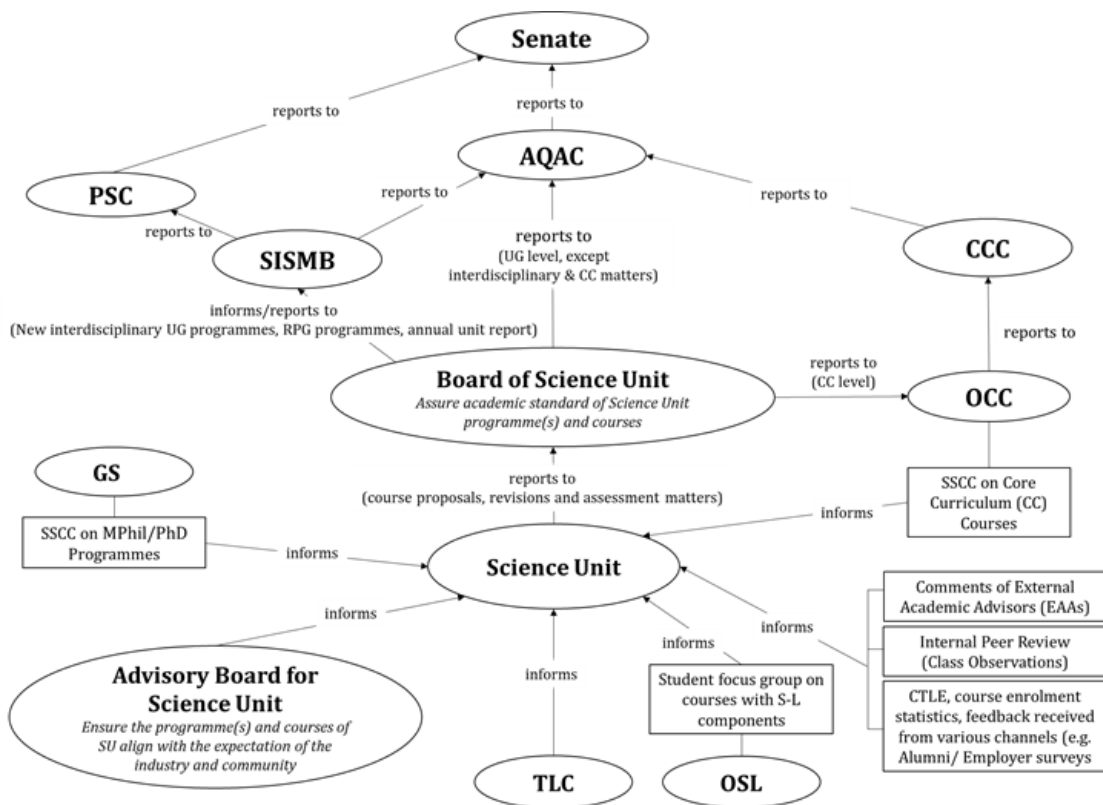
Senate

reports to

reports to

AQAC

PSC

reports to

reports to

reports to

SISMB

reports to
(UG level, except interdisciplinary & CC matters)

CCC

informs/reports to
(New interdisciplinary UG programmes, RPG programmes, annual unit report)

reports to

reports to
(CC level)

Board of Science Unit
*Assure academic standard of Science Unit programme(s) and courses*

OCC

GS

reports to
(course proposals, revisions and assessment matters)

SSCC on Core Curriculum (CC) Courses

informs

SSCC on MPhil/PhD Programmes

informs

Science Unit

informs

Comments of External Academic Advisors (EAAs)

informs

informs

Internal Peer Review (Class Observations)

Advisory Board for Science Unit
*Ensure the programme(s) and courses of SU align with the expectation of the industry and community*

informs

Student focus group on courses with S-L components

CTLE, course enrolment statistics, feedback received from various channels (e.g. Alumni/ Employer surveys

TLC

OSL